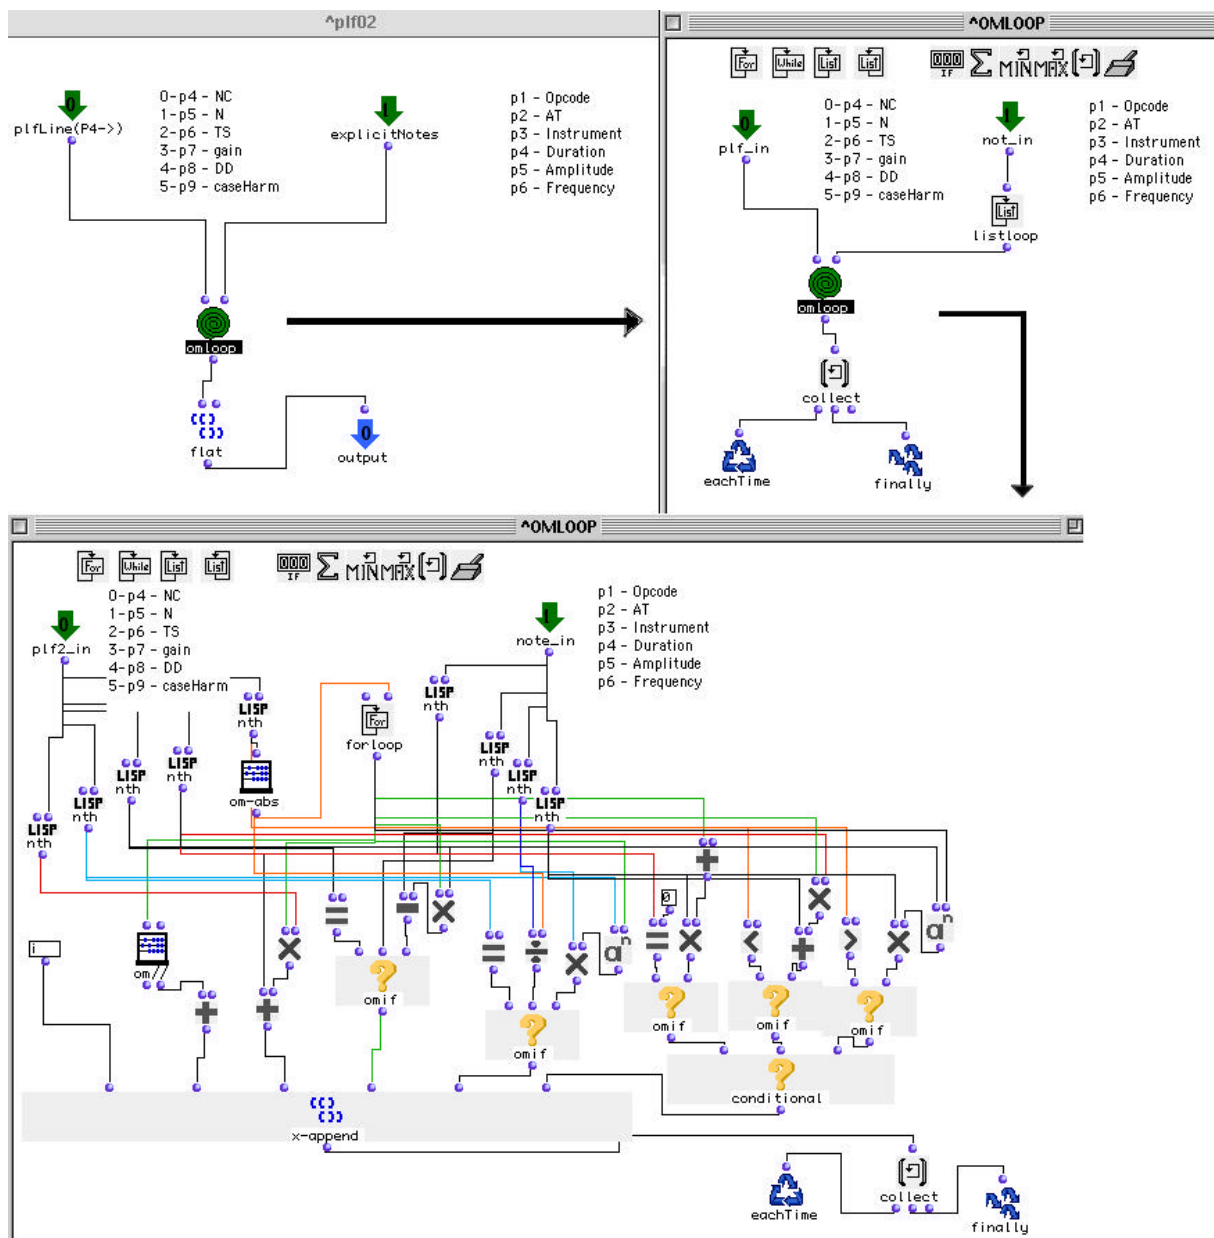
^plf02

0
plfLine(P4->)

0-p4 - NC
1-p5 - N
2-p6 - TS
3-p7 - gain
4-p8 - DD
5-p9 - caseHarm

explicitNotes

p1 - Opcode
p2 - AT
p3 - Instrument
p4 - Duration
p5 - Amplitude
p6 - Frequency

omloop

flat

0
output

^OMLOOP

For While List List IF MIN MAX

plf_in

0-p4 - NC
1-p5 - N
2-p6 - TS
3-p7 - gain
4-p8 - DD
5-p9 - caseHarm

not_in

p1 - Opcode
p2 - AT
p3 - Instrument
p4 - Duration
p5 - Amplitude
p6 - Frequency

List
listloop

omloop

collect

eachTime

finally

^OMLOOP

For While List List IF MIN MAX

0-p4 - NC
1-p5 - N
2-p6 - TS
3-p7 - gain
4-p8 - DD
5-p9 - caseHarm

p1 - Opcode
p2 - AT
p3 - Instrument
p4 - Duration
p5 - Amplitude
p6 - Frequency

0
plf2_in

note_in

LISP nth

For
forloop

LISP nth

LISP nth

LISP nth

LISP nth

LISP nth

om-abs

LISP nth

LISP nth

LISP nth

LISP nth

0

i

om//

omif

omif

omif

omif

omif

conditional

x-append

eachTime

collect

finally